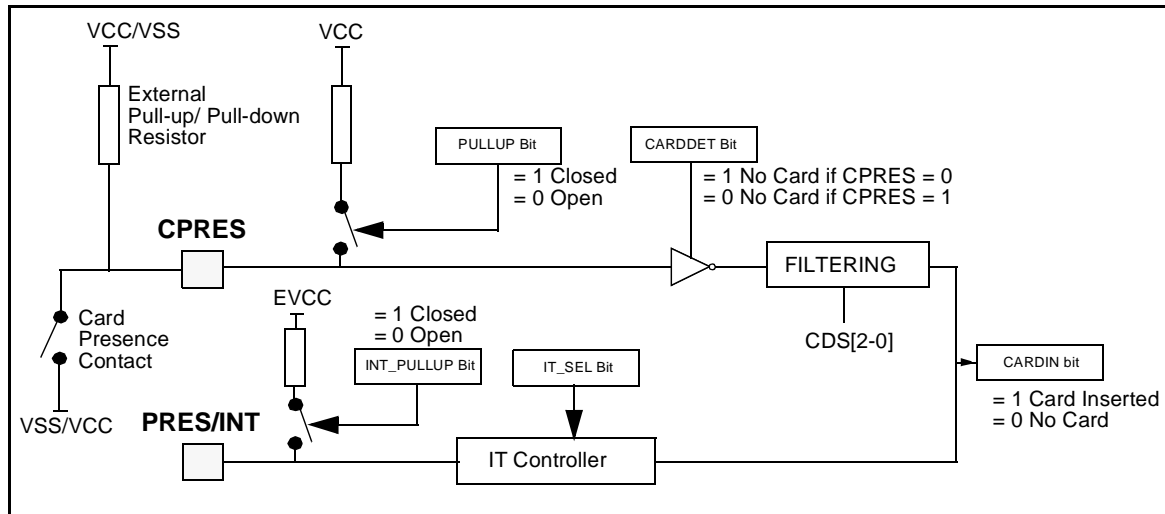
VCC/VSS

External Pull-up/ Pull-down Resistor

VCC

PULLUP Bit

= 1 Closed
= 0 Open

CARDDET Bit

= 1 No Card if CPRES = 0
= 0 No Card if CPRES = 1

CPRES

FILTERING

CDS[2-0]

Card Presence Contact

VSS/VCC

EVCC

= 1 Closed
= 0 Open

INT_PULLUP Bit

IT_SEL Bit

CARDIN bit

= 1 Card Inserted
= 0 No Card

PRES/INT

IT Controller